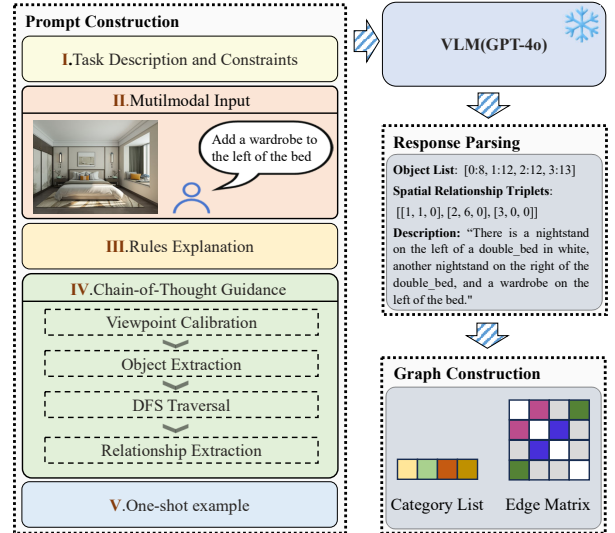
Prompt Construction

I.Task Description and Constraints

II.Mutilmodal Input

Add a wardrobe to the left of the bed

III.Rules Explanation

IV.Chain-of-Thought Guidance

Viewpoint Calibration

Object Extraction

DFS Traversal

Relationship Extraction

V.One-shot example

VLM(GPT-4o)

Response Parsing

Object List: [0:8, 1:12, 2:12, 3:13]

Spatial Relationship Triplets:

[[1, 1, 0], [2, 6, 0], [3, 0, 0]]

Description: "There is a nightstand on the left of a double_bed in white, another nightstand on the right of the double_bed, and a wardrobe on the left of the bed."

Graph Construction

Category List

Edge Matrix